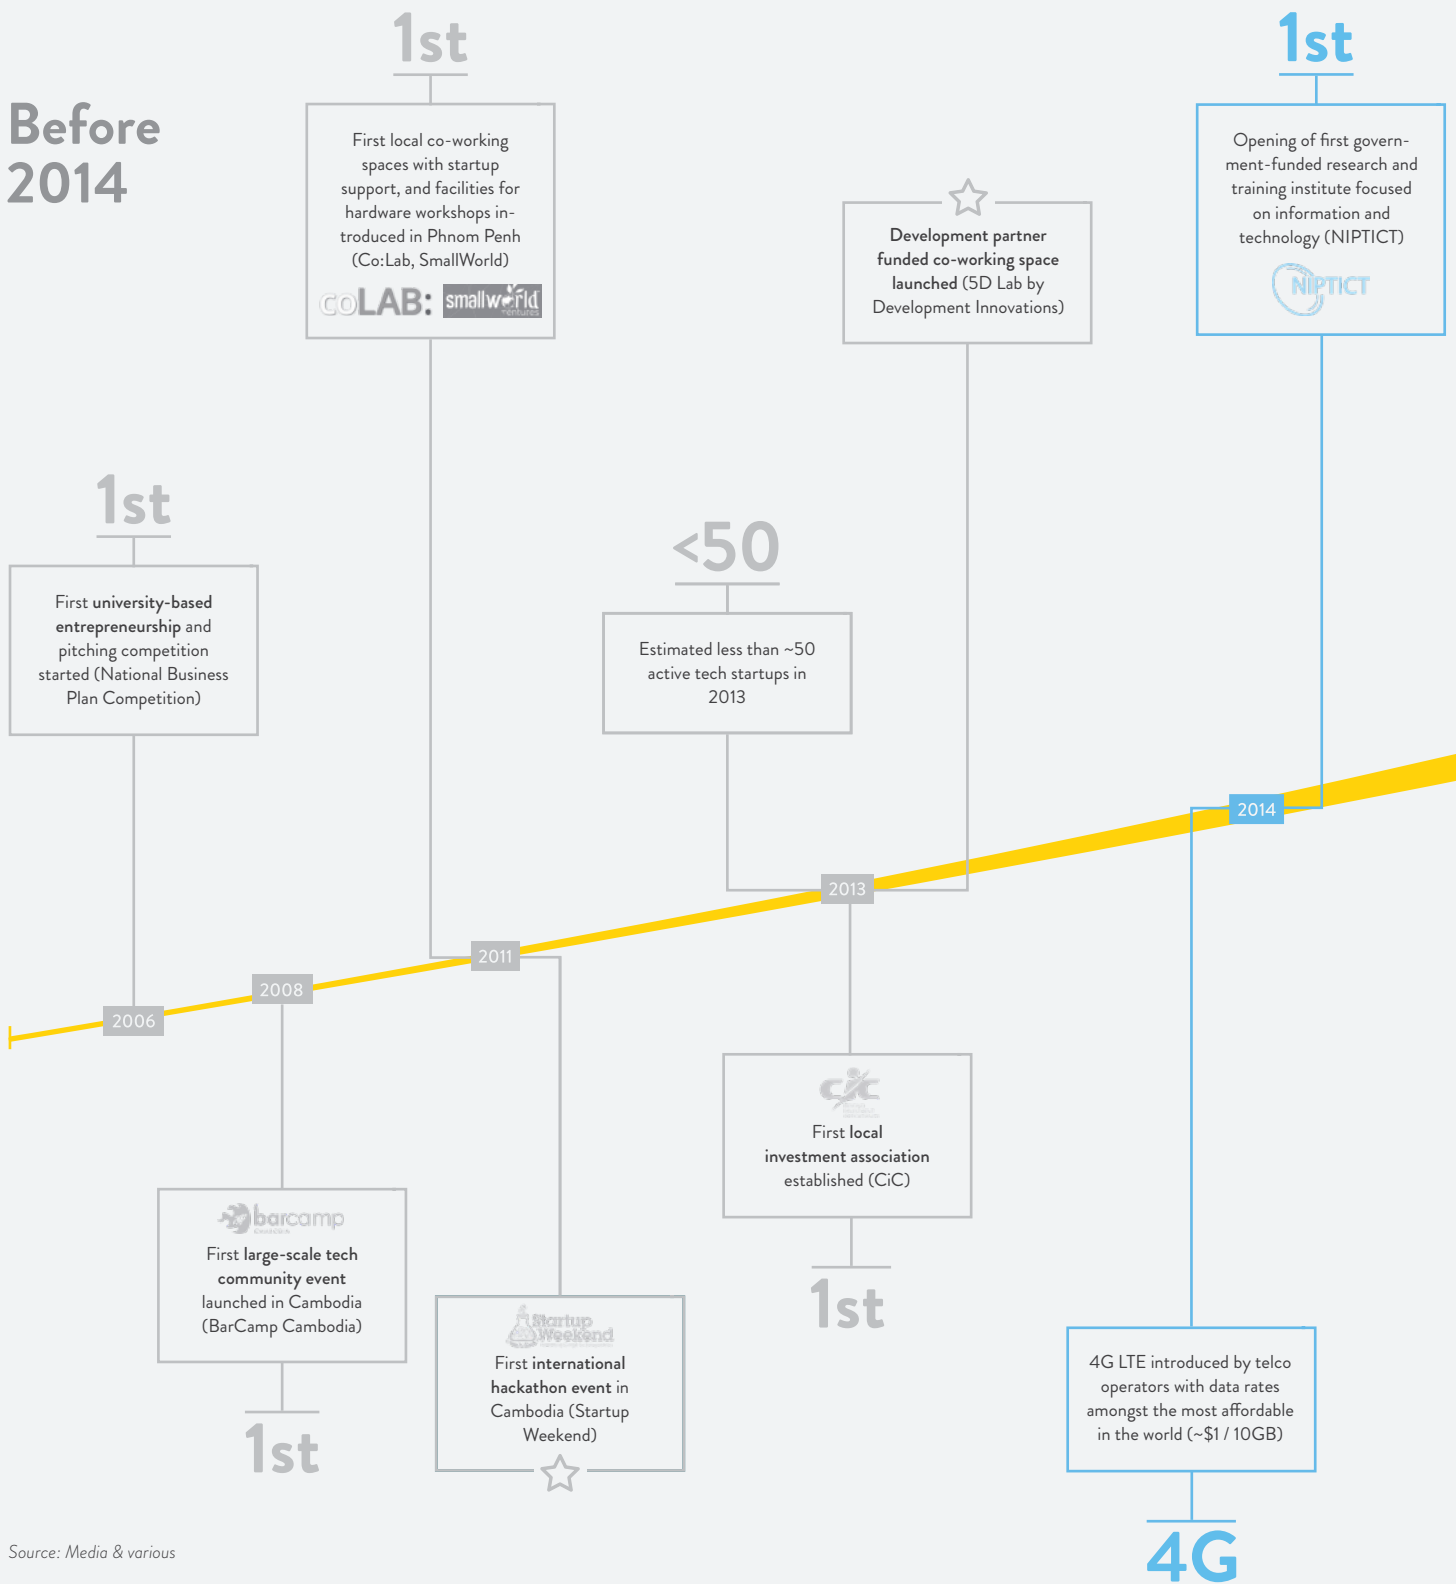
Before 2014

1st

First local co-working spaces with startup support, and facilities for hardware workshops introduced in Phnom Penh (Co:Lab, SmallWorld)

coLAB: smallworld ventures

1st

Opening of first government-funded research and training institute focused on information and technology (NIPTICT)

NIPTICT

Development partner funded co-working space launched (5D Lab by Development Innovations)

1st

First university-based entrepreneurship and pitching competition started (National Business Plan Competition)

<50

Estimated less than ~50 active tech startups in 2013

2014

2013

2011

2008

2006

CiC

First local investment association established (CiC)

1st

barcamp

First large-scale tech community event launched in Cambodia (BarCamp Cambodia)

1st

Startup Weekend

First international hackathon event in Cambodia (Startup Weekend)

4G LTE introduced by telco operators with data rates amongst the most affordable in the world (~$1 / 10GB)

4G

Source: Media & various